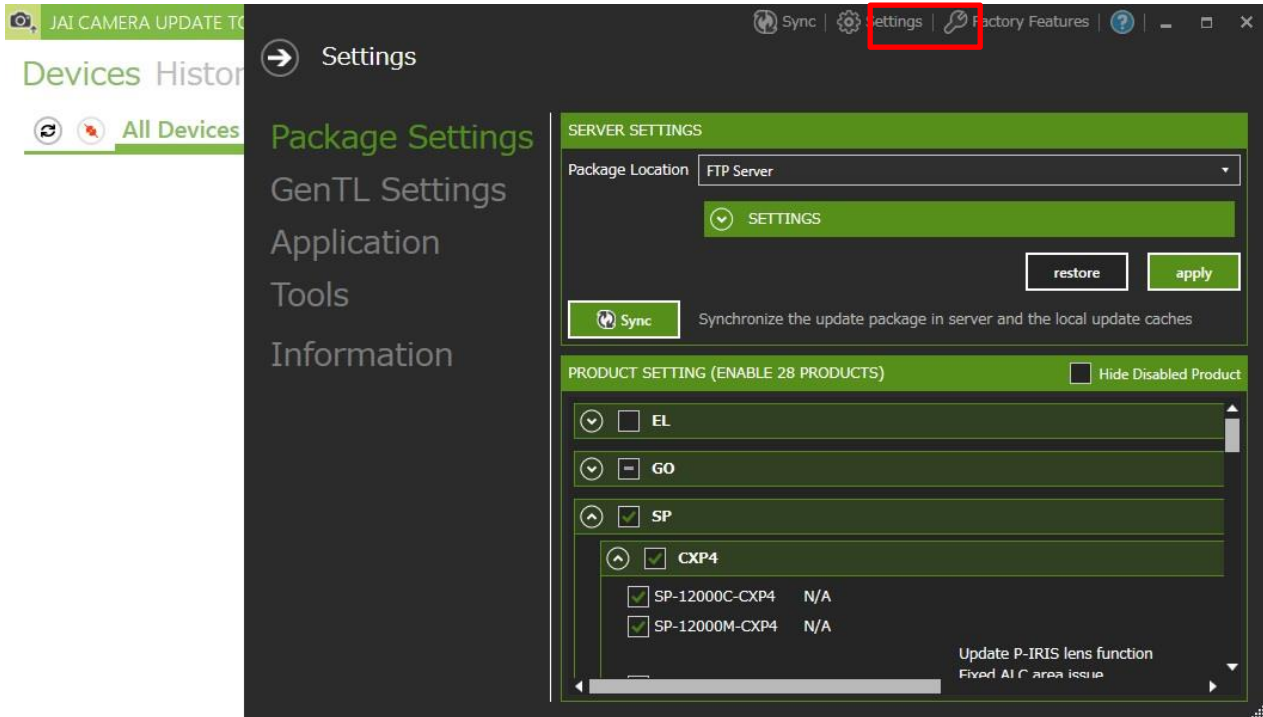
JAI CAMERA UPDATE TC

Devices Histor

All Devices

Sync | Settings | Factory Features | ? | – □ ×

Settings

Package Settings

GenTL Settings

Application

Tools

Information

SERVER SETTINGS

Package Location FTP Server

SETTINGS

restore

apply

Sync

Synchronize the update package in server and the local update caches

PRODUCT SETTING (ENABLE 28 PRODUCTS)

Hide Disabled Product

EL

GO

SP

CXP4

SP-12000C-CXP4 N/A

SP-12000M-CXP4 N/A

Update P-IRIS lens function

Fixed ALC area issue